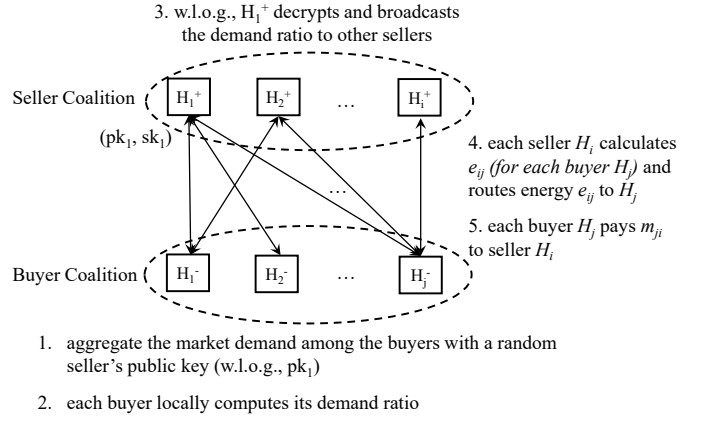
3. w.l.o.g., $H_1^+$ decrypts and broadcasts the demand ratio to other sellers

Seller Coalition

$H_1^+$

$H_2^+$

…

$H_i^+$

$(pk_1, sk_1)$

4. each seller $H_i$ calculates $e_{ij}$ (for each buyer $H_j$) and routes energy $e_{ij}$ to $H_j$

…

5. each buyer $H_j$ pays $m_{ji}$ to seller $H_i$

Buyer Coalition

$H_1^-$

$H_2^-$

…

$H_j^-$

1. aggregate the market demand among the buyers with a random seller's public key (w.l.o.g., $pk_1$)

2. each buyer locally computes its demand ratio